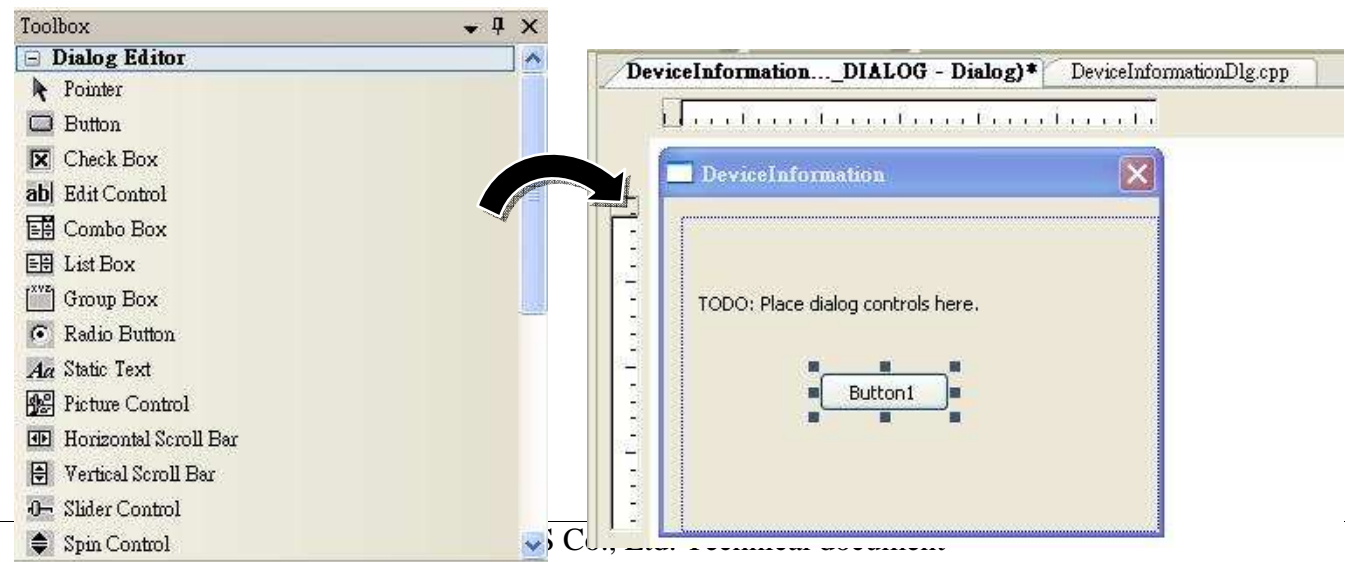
Toolbox
Dialog Editor
Pointer
Button
Check Box
Edit Control
Combo Box
List Box
Group Box
Radio Button
Static Text
Picture Control
Horizontal Scroll Bar
Vertical Scroll Bar
Slider Control
Spin Control

DeviceInformation..._DIALOG - Dialog)*
DeviceInformationDlg.cpp

DeviceInformation

TODO: Place dialog controls here.

Button1

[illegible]S Co., Ltd. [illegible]